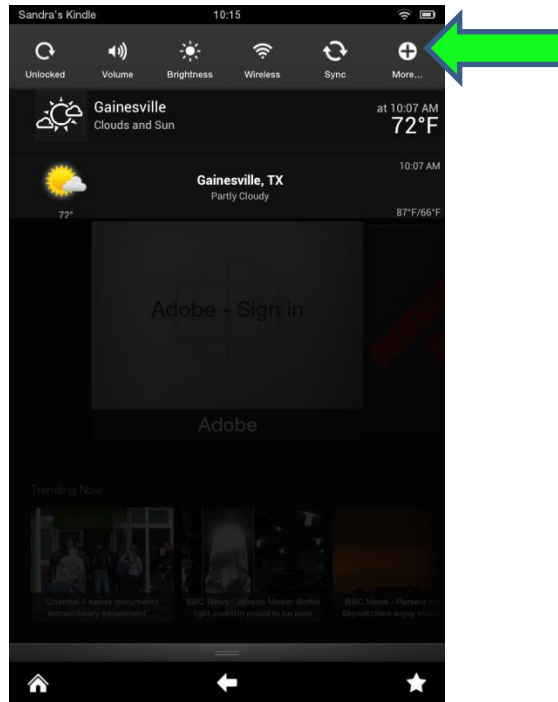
Sandra's Kindle 10:15

Unlocked Volume Brightness Wireless Sync More...

Gainesville
Clouds and Sun
at 10:07 AM
72°F

Gainesville, TX
Partly Cloudy
10:07 AM
72°
87°F/66°F

Adobe - Sign in

Adobe

Trending Now

Channel 4 series documents extraordinary experiment...

BBC News - Alfredo Moser: Bottle light inventor proud to be poor

BBC News - Perseid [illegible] Skywatchers enjoy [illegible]